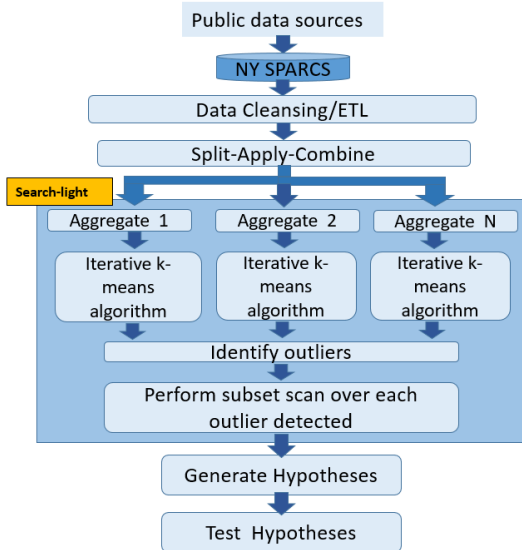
Public data sources

NY SPARCS

Data Cleansing/ETL

Split-Apply-Combine

Search-light

Aggregate 1

Aggregate 2

Aggregate N

Iterative k-means algorithm

Iterative k-means algorithm

Iterative k-means algorithm

Identify outliers

Perform subset scan over each outlier detected

Generate Hypotheses

Test Hypotheses